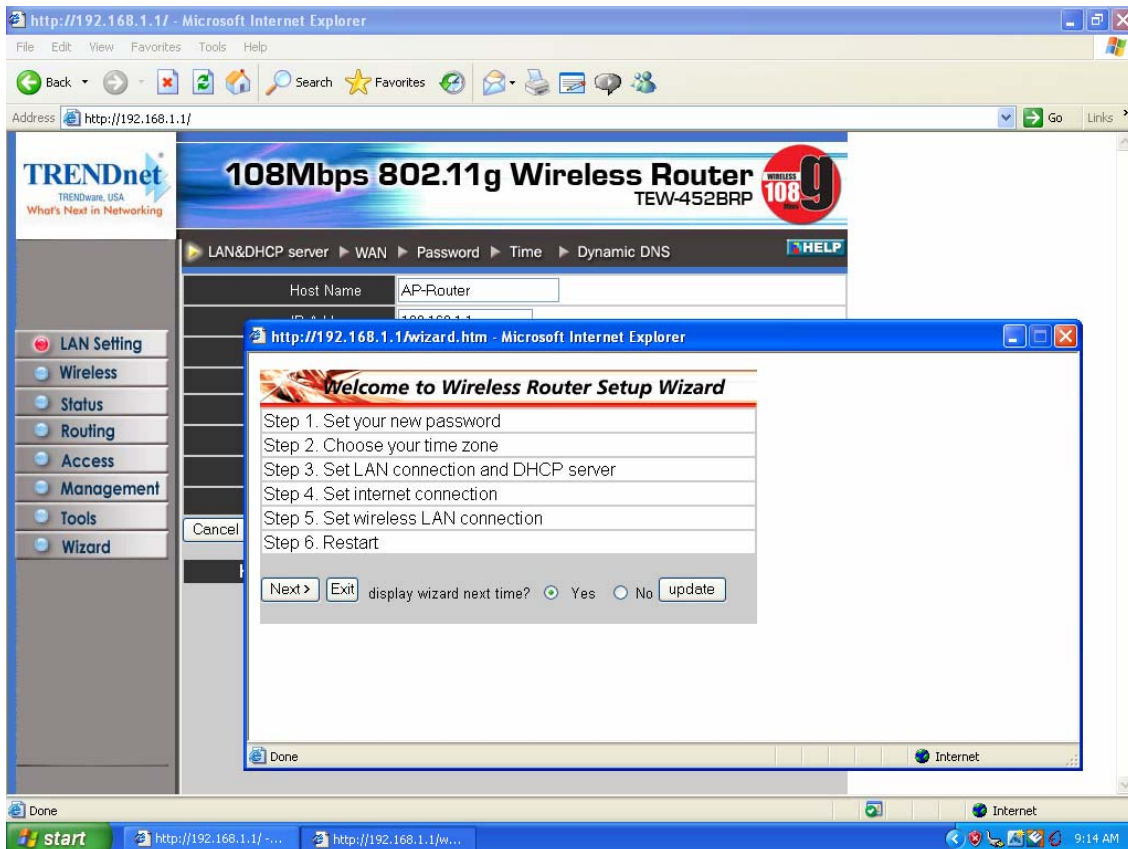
http://192.168.1.1/ - Microsoft Internet Explorer

File Edit View Favorites Tools Help

Back Search Favorites

Address http://192.168.1.1/

Go Links

TRENDnet
TRENDware, USA
What's Next in Networking

108Mbps 802.11g Wireless Router
TEW-452BRP

WIRELESS 108

LAN&DHCP server ▶ WAN ▶ Password ▶ Time ▶ Dynamic DNS

HELP

Host Name AP-Router

LAN Setting
Wireless
Status
Routing
Access
Management
Tools
Wizard

Cancel

http://192.168.1.1/wizard.htm - Microsoft Internet Explorer

Welcome to Wireless Router Setup Wizard

Step 1. Set your new password
Step 2. Choose your time zone
Step 3. Set LAN connection and DHCP server
Step 4. Set internet connection
Step 5. Set wireless LAN connection
Step 6. Restart

Next > Exit display wizard next time? Yes No update

Done Internet

Done Internet

start http://192.168.1.1/ -... http://192.168.1.1/w... 9:14 AM